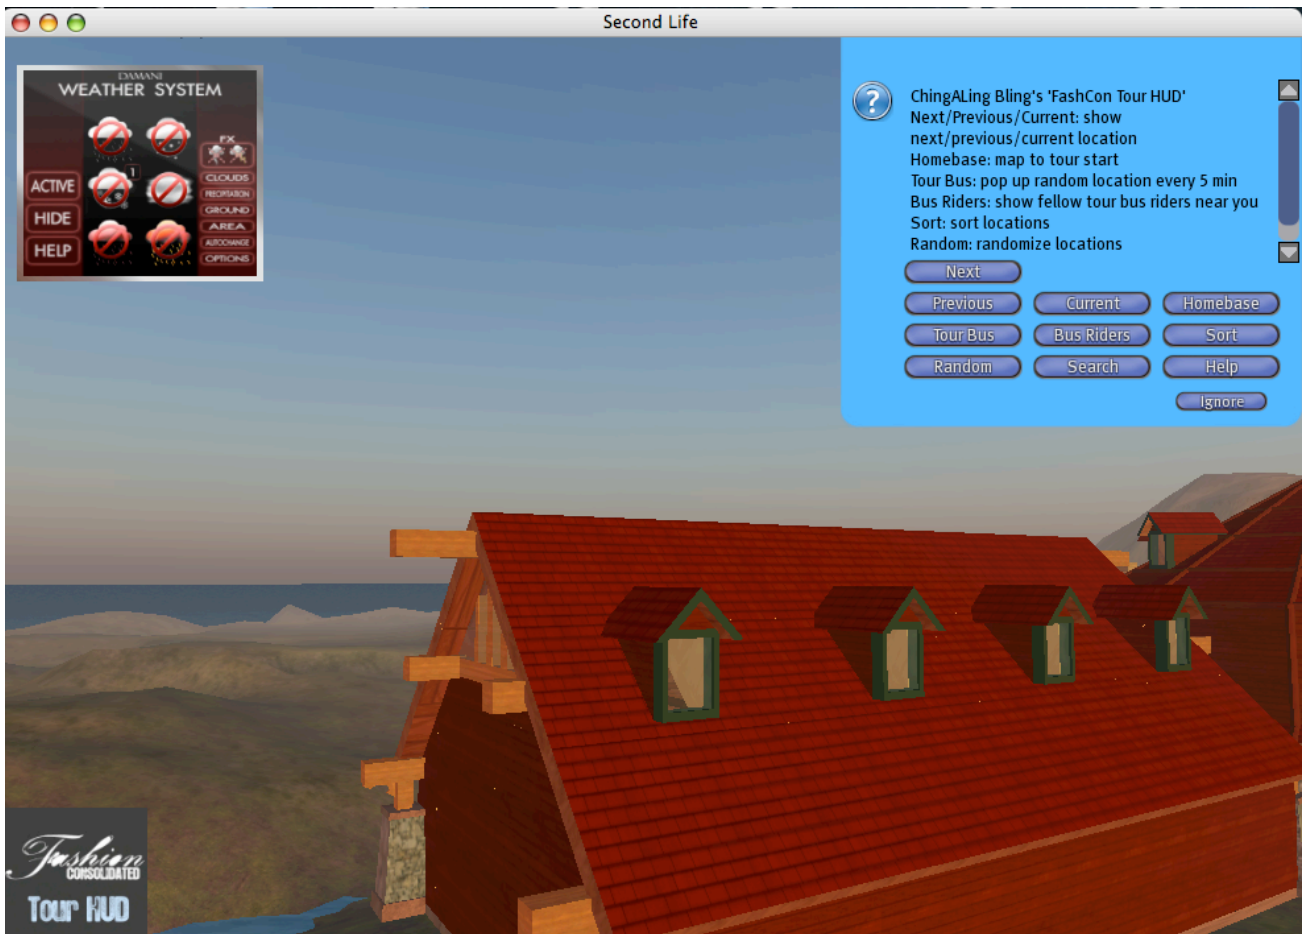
Second Life

DAMANI
WEATHER SYSTEM

ACTIVE
HIDE
HELP

1

FX
CLOUDS
PRECIPITATION
GROUND
AREA
AUTOCHANGE
OPTIONS

ChingALing Bling's 'FashCon Tour HUD'
Next/Previous/Current: show next/previous/current location
Homebase: map to tour start
Tour Bus: pop up random location every 5 min
Bus Riders: show fellow tour bus riders near you
Sort: sort locations
Random: randomize locations

Next
Previous
Current
Homebase
Tour Bus
Bus Riders
Sort
Random
Search
Help
Ignore

Fashion
CONSOLIDATED
Tour HUD